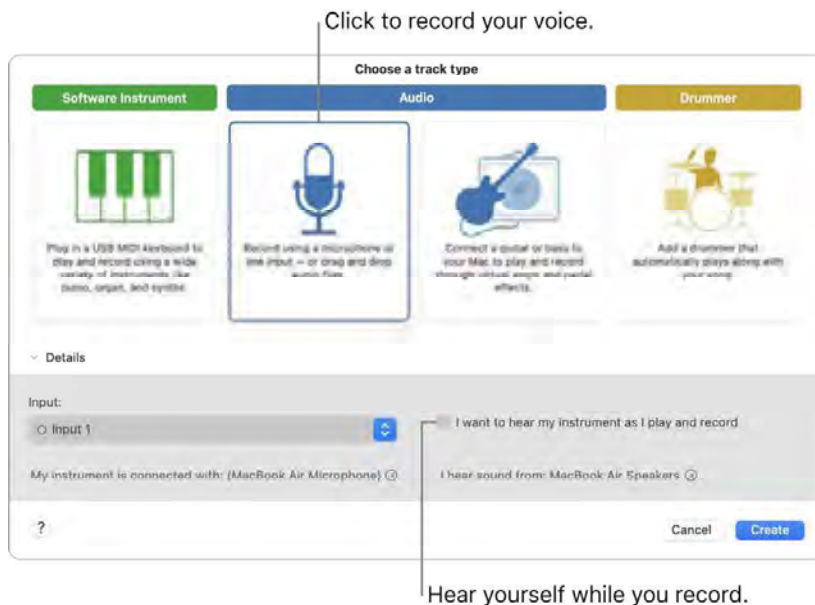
Click to record your voice.

Choose a track type

Software Instrument

Audio

Drummer

Plug in a USB MIDI keyboard to play and record using a wide variety of instruments like piano, organ, and synths.

Record using a microphone or line input — or drag and drop audio files.

Connect a guitar or bass to your Mac to play and record through virtual amps and pedal effects.

Add a drummer that automatically plays along with your song.

Details

Input:

Input 1

I want to hear my instrument as I play and record

My instrument is connected with: (MacBook Air Microphone)

I hear sound from: MacBook Air Speakers

?

Cancel

Create

Hear yourself while you record.